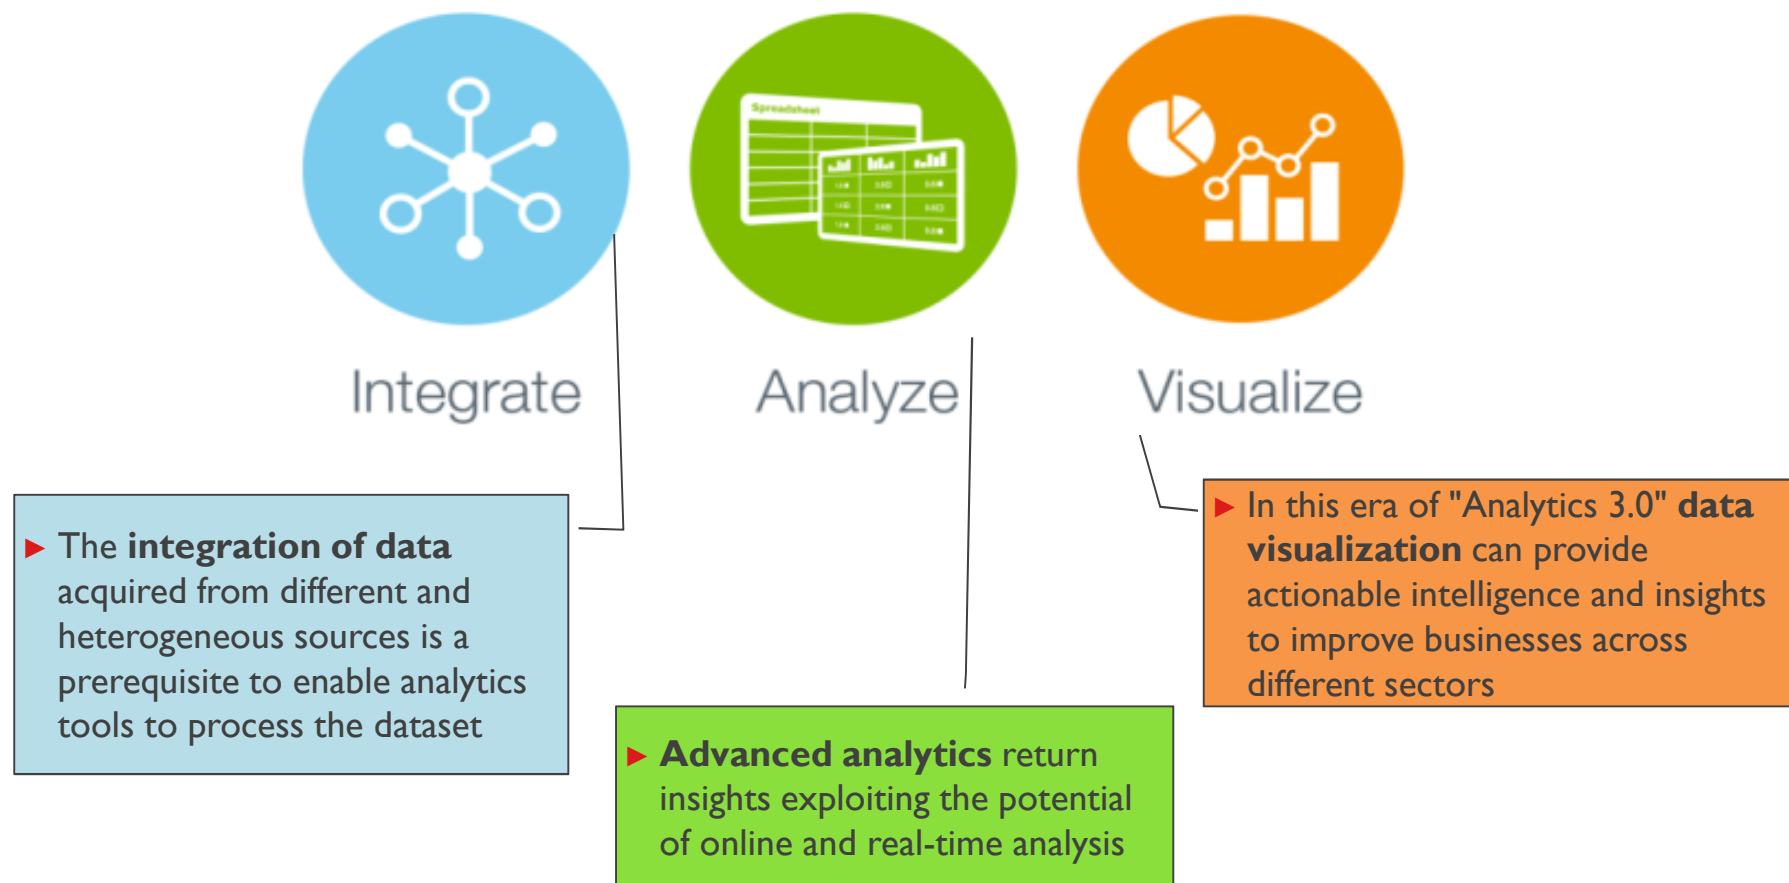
Spreadsheet

Integrate

Analyze

Visualize

▶ The **integration of data** acquired from different and heterogeneous sources is a prerequisite to enable analytics tools to process the dataset

▶ **Advanced analytics** return insights exploiting the potential of online and real-time analysis

▶ In this era of "Analytics 3.0" **data visualization** can provide actionable intelligence and insights to improve businesses across different sectors